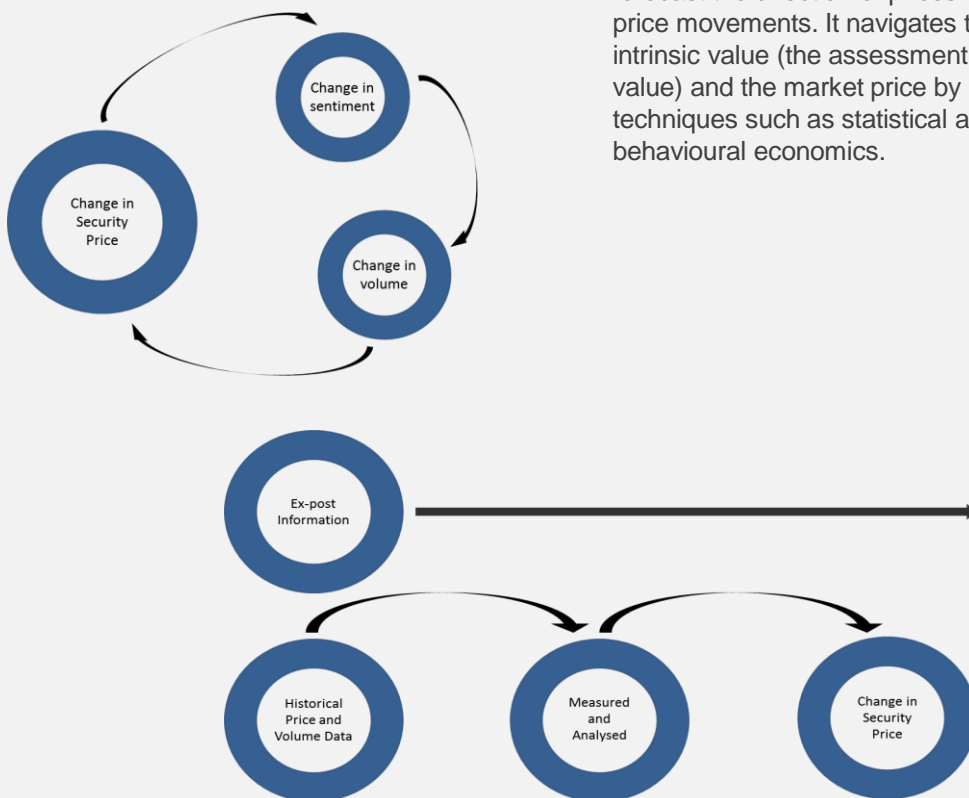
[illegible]
price movements. It navigates t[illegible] intrinsic value (the assessment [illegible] value) and the market price by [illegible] techniques such as statistical a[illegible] behavioural economics.

Change in sentiment

Change in Security Price

Change in volume

Ex-post Information

Historical Price and Volume Data

Measured and Analysed

Change in Security Price